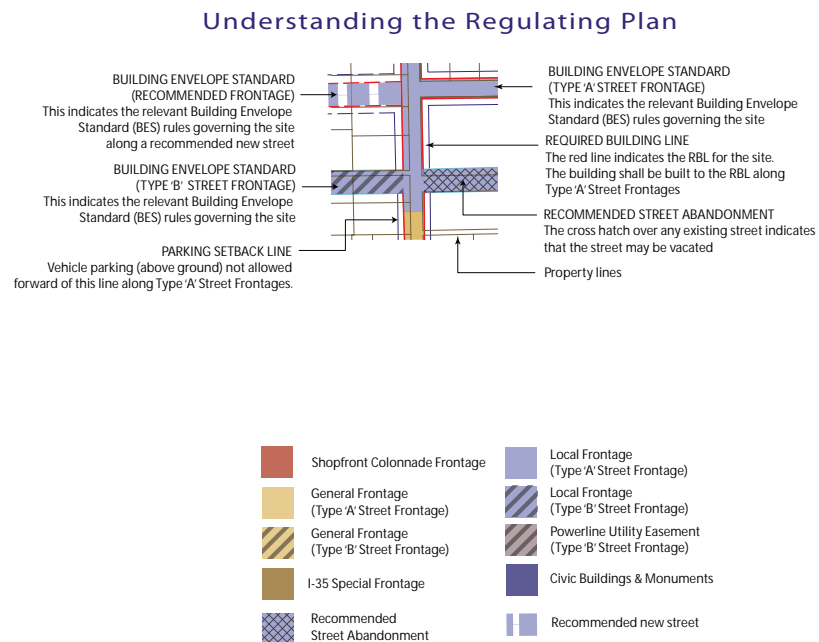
Understanding the Regulating Plan

BUILDING ENVELOPE STANDARD (RECOMMENDED FRONTAGE)
This indicates the relevant Building Envelope Standard (BES) rules governing the site along a recommended new street

BUILDING ENVELOPE STANDARD (TYPE 'B' STREET FRONTAGE)
This indicates the relevant Building Envelope Standard (BES) rules governing the site

PARKING SETBACK LINE
Vehicle parking (above ground) not allowed forward of this line along Type 'A' Street Frontages.

BUILDING ENVELOPE STANDARD (TYPE 'A' STREET FRONTAGE)
This indicates the relevant Building Envelope Standard (BES) rules governing the site

REQUIRED BUILDING LINE
The red line indicates the RBL for the site. The building shall be built to the RBL along Type 'A' Street Frontages

RECOMMENDED STREET ABANDONMENT
The cross hatch over any existing street indicates that the street may be vacated

Property lines

Shopfront Colonnade Frontage

General Frontage (Type 'A' Street Frontage)

General Frontage (Type 'B' Street Frontage)

I-35 Special Frontage

Recommended Street Abandonment

Local Frontage (Type 'A' Street Frontage)

Local Frontage (Type 'B' Street Frontage)

Powerline Utility Easement (Type 'B' Street Frontage)

Civic Buildings & Monuments

Recommended new street